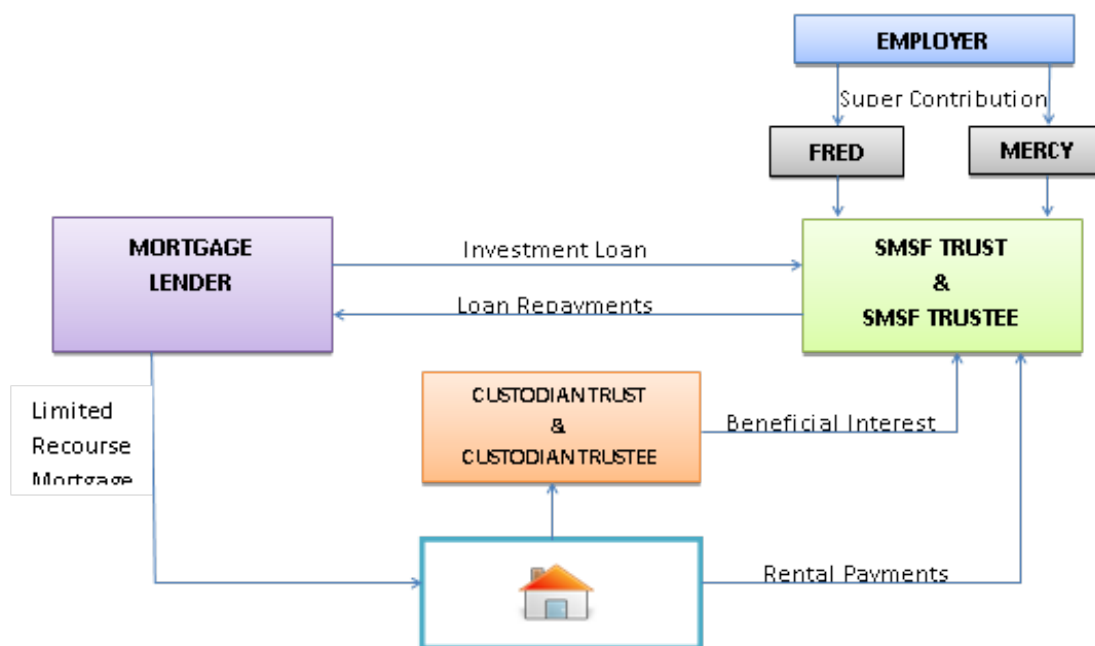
EMPLOYER

Super Contribution

FRED

MERCY

MORTGAGE LENDER

Investment Loan

Loan Repayments

SMSF TRUST & SMSF TRUSTEE

Limited Recourse Mortgage

CUSTODIAN TRUST & CUSTODIAN TRUSTEE

Beneficial Interest

Rental Payments